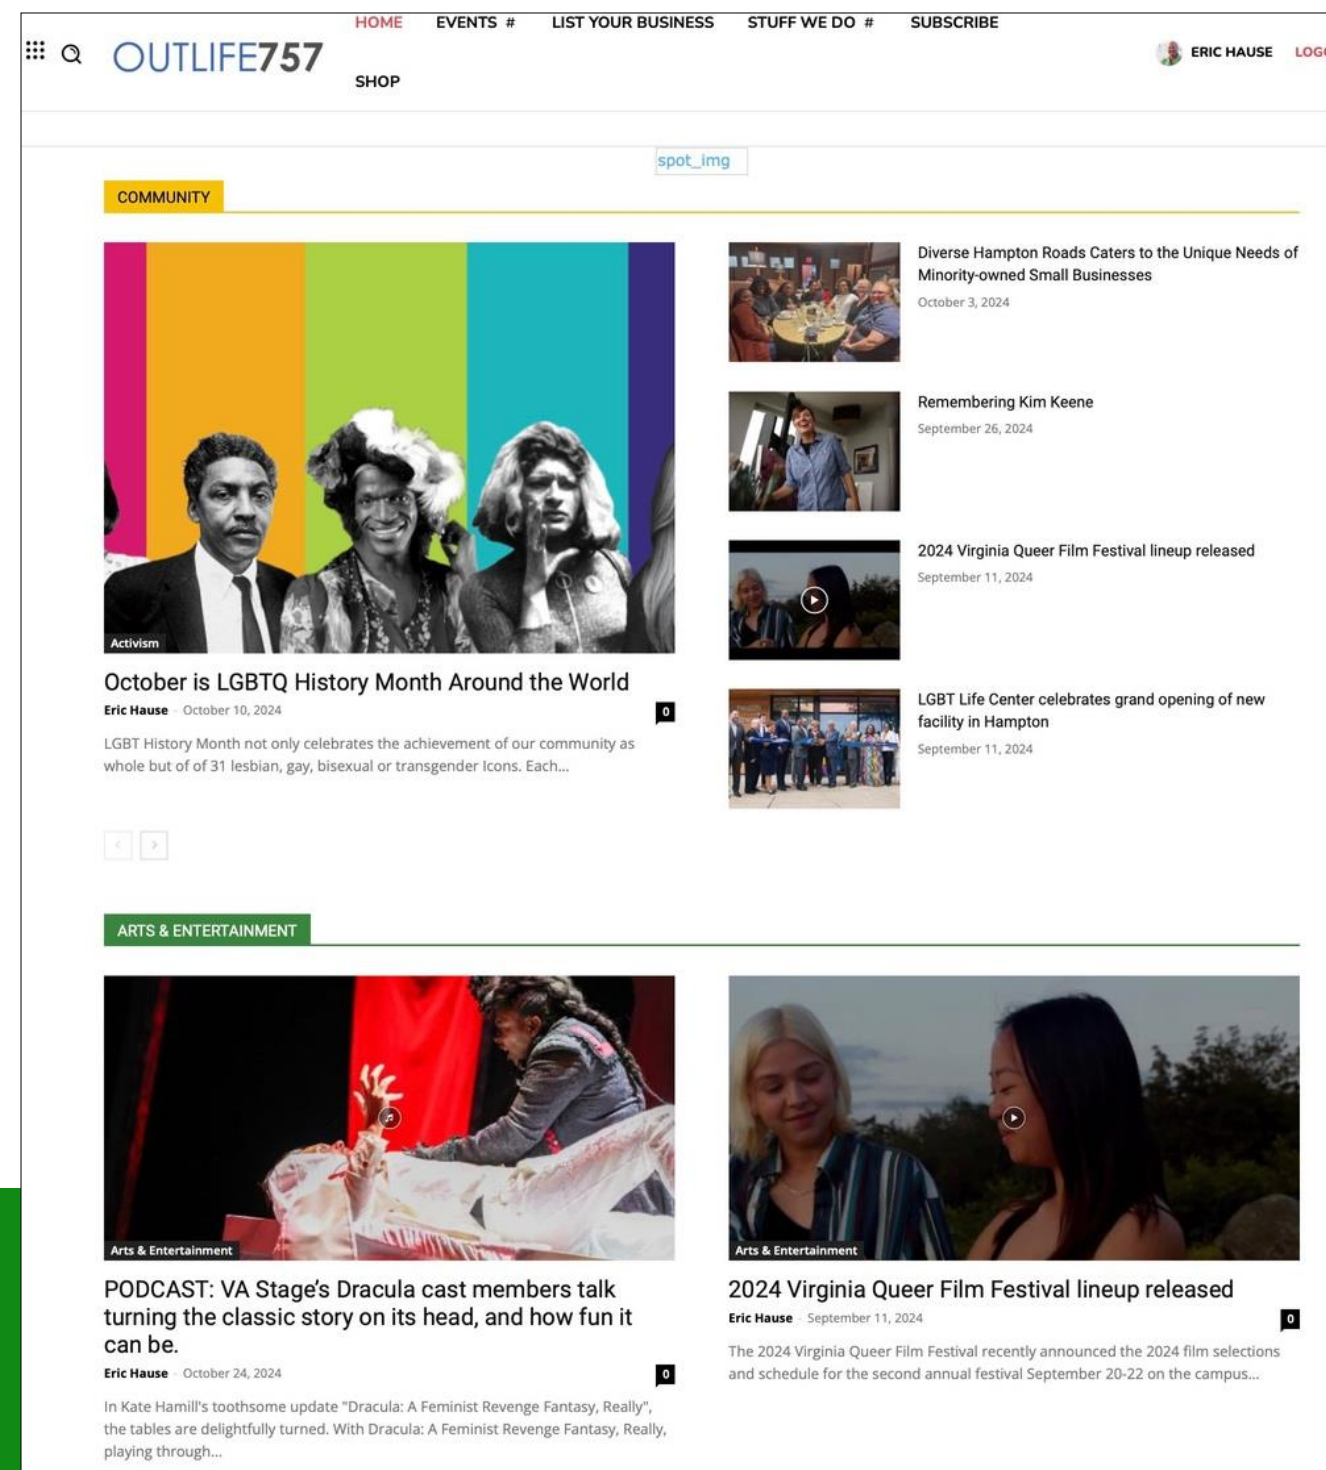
OUTLIFE757

HOME EVENTS # LIST YOUR BUSINESS STUFF WE DO # SUBSCRIBE
SHOP

ERIC HAUSE LOG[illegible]

spot_img

COMMUNITY

Activism

October is LGBTQ History Month Around the World

Eric Hause - October 10, 2024

0

LGBT History Month not only celebrates the achievement of our community as whole but of of 31 lesbian, gay, bisexual or transgender Icons. Each...

Diverse Hampton Roads Caters to the Unique Needs of Minority-owned Small Businesses

October 3, 2024

Remembering Kim Keene

September 26, 2024

2024 Virginia Queer Film Festival lineup released

September 11, 2024

LGBT Life Center celebrates grand opening of new facility in Hampton

September 11, 2024

ARTS & ENTERTAINMENT

Arts & Entertainment

PODCAST: VA Stage's Dracula cast members talk turning the classic story on its head, and how fun it can be.

Eric Hause - October 24, 2024

0

In Kate Hamill's toothsome update "Dracula: A Feminist Revenge Fantasy, Really", the tables are delightfully turned. With Dracula: A Feminist Revenge Fantasy, Really, playing through...

Arts & Entertainment

2024 Virginia Queer Film Festival lineup released

Eric Hause - September 11, 2024

0

The 2024 Virginia Queer Film Festival recently announced the 2024 film selections and schedule for the second annual festival September 20-22 on the campus...